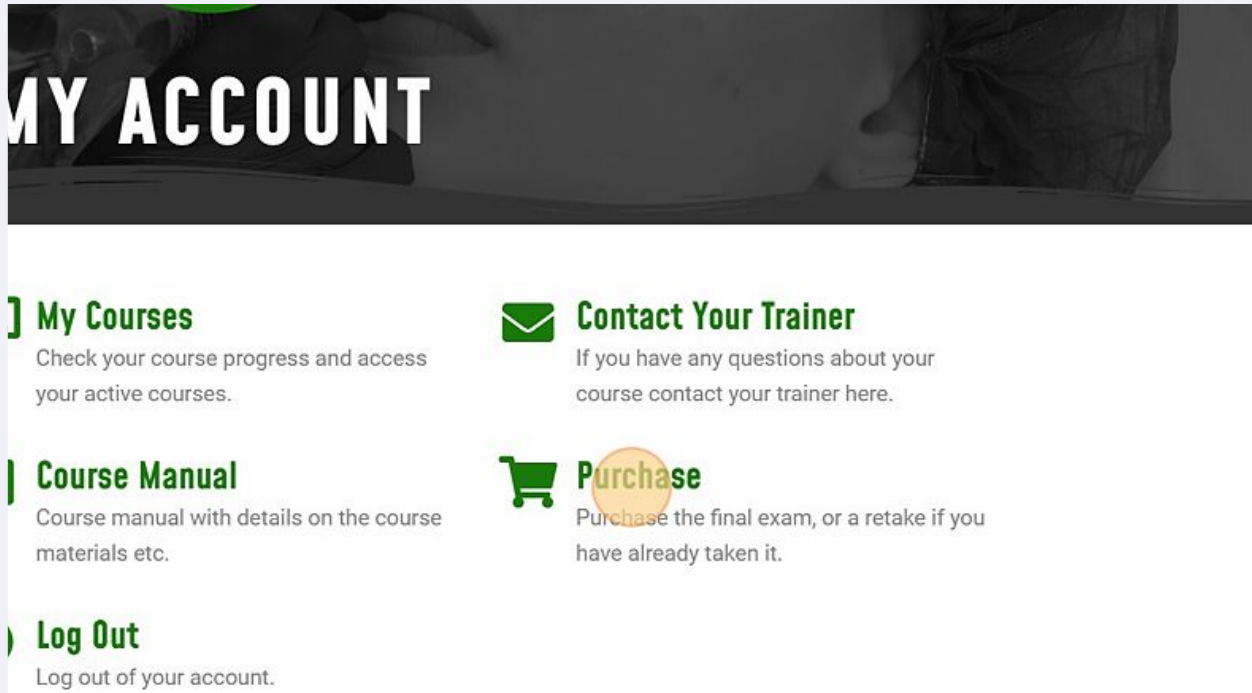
MY ACCOUNT

My Courses
Check your course progress and access your active courses.

Contact Your Trainer
If you have any questions about your course contact your trainer here.

Course Manual
Course manual with details on the course materials etc.

Purchase
Purchase the final exam, or a retake if you have already taken it.

Log Out
Log out of your account.